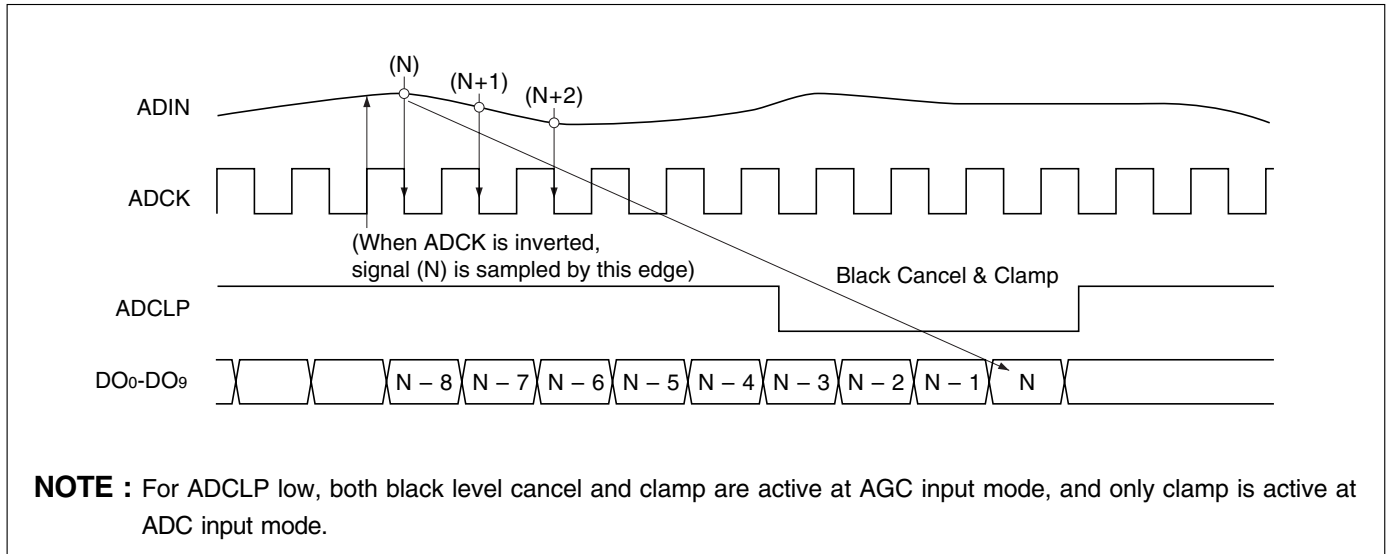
(N)

(N+1)

(N+2)

ADIN

ADCK

(When ADCK is inverted, signal (N) is sampled by this edge)

Black Cancel & Clamp

ADCLP

DO0-DO9

N – 8

N – 7

N – 6

N – 5

N – 4

N – 3

N – 2

N – 1

N

**NOTE :** For ADCLP low, both black level cancel and clamp are active at AGC input mode, and only clamp is active at ADC input mode.